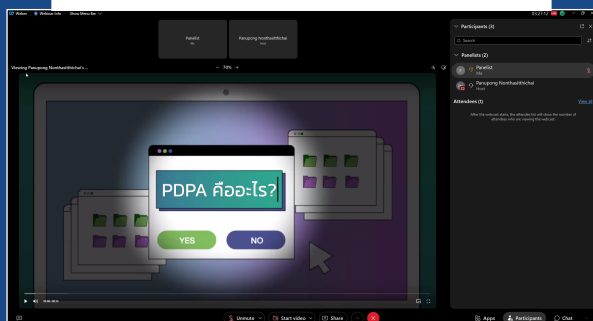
Webex Webinar info Show Menu Bar

Panelist
Me

Panupong Nonthasiththichai
Host

Viewing Panupong Nonthasiththichai's ...

70%

PDPA คืออะไร?

YES

NO

Participants (3)

Panelists (2)

Panelist
Me

Panupong Nonthasiththichai
Host

Attendees (1)

View all

After the webinar starts, the attendee list will show the number of attendees who are viewing the webcast.

Unmute

Start video

Share

Apps

Participants

Chat